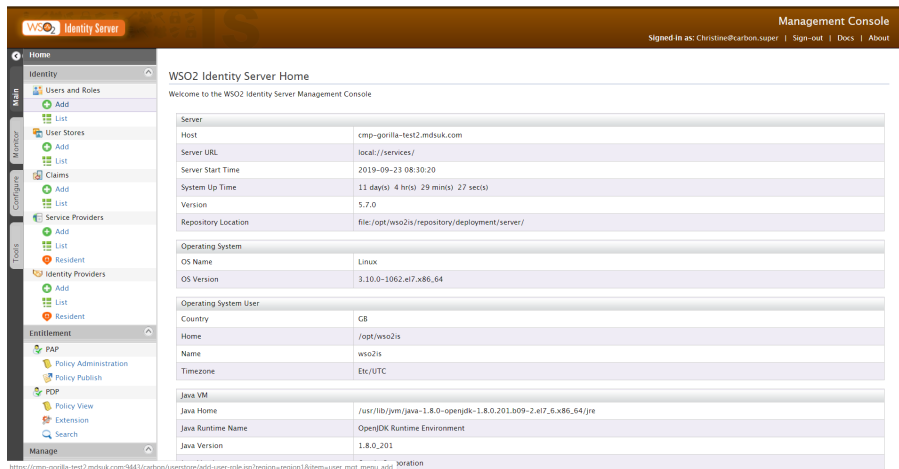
WSO2 Identity Server

Management Console

Signed-in as: Christine@carbon.super | Sign-out | Docs | About

Main
Monitor
Configure
Tools

Home

Identity

Users and Roles
Add
List
User Stores
Add
List
Claims
Add
List
Service Providers
Add
List
Resident
Identity Providers
Add
List
Resident

Entitlement

PAP
Policy Administration
Policy Publish
PDP
Policy View
Extension
Search

Manage

WSO2 Identity Server Home

Welcome to the WSO2 Identity Server Management Console

| Server | |
|---|---|
| Host | cmp-gorilla-test2.mdsuk.com |
| Server URL | local://services/ |
| Server Start Time | 2019-09-23 08:30:20 |
| System Up Time | 11 day(s) 4 hr(s) 29 min(s) 27 sec(s) |
| Version | 5.7.0 |
| Repository Location | file:/opt/wso2is/repository/deployment/server/ |

| Operating System | |
|---|---|
| OS Name | Linux |
| OS Version | 3.10.0-1062.el7.x86_64 |

| Operating System User | |
|---|---|
| Country | GB |
| Home | /opt/wso2is |
| Name | wso2is |
| Timezone | Etc/UTC |

| Java VM | |
|---|---|
| Java Home | /usr/lib/jvm/java-1.8.0-openjdk-1.8.0.201.b09-2.el7_6.x86_64/jre |
| Java Runtime Name | OpenJDK Runtime Environment |
| Java Version | 1.8.0_201 |
| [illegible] | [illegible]poration |

https://cmp-gorilla-test2.mdsuk.com:9443/carbon/userstore/add-user-role.jsp?region=region1&item=user_mgt_menu_add